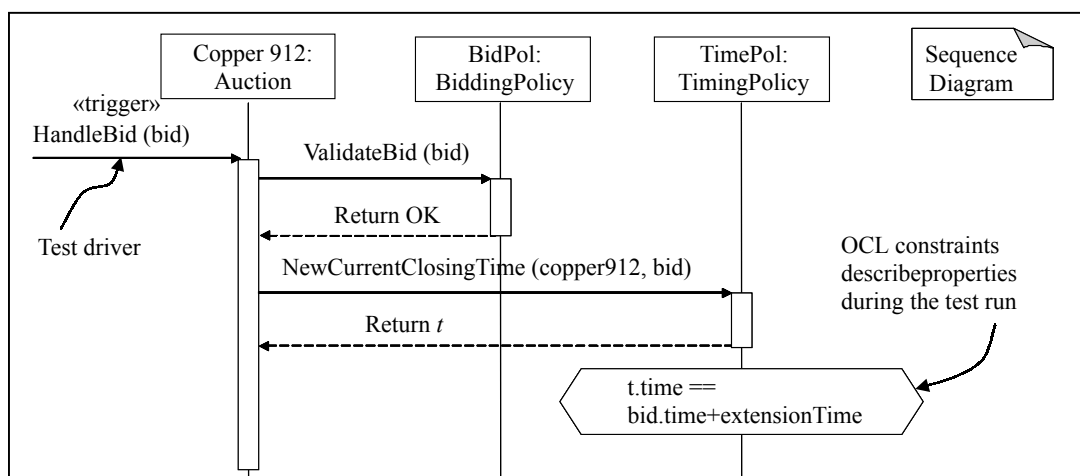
Copper 912: Auction

BidPol: BiddingPolicy

TimePol: TimingPolicy

Sequence Diagram

«trigger» HandleBid (bid)

ValidateBid (bid)

Return OK

Test driver

OCL constraints describeproperties during the test run

NewCurrentClosingTime (copper912, bid)

Return *t*

t.time == bid.time+extensionTime